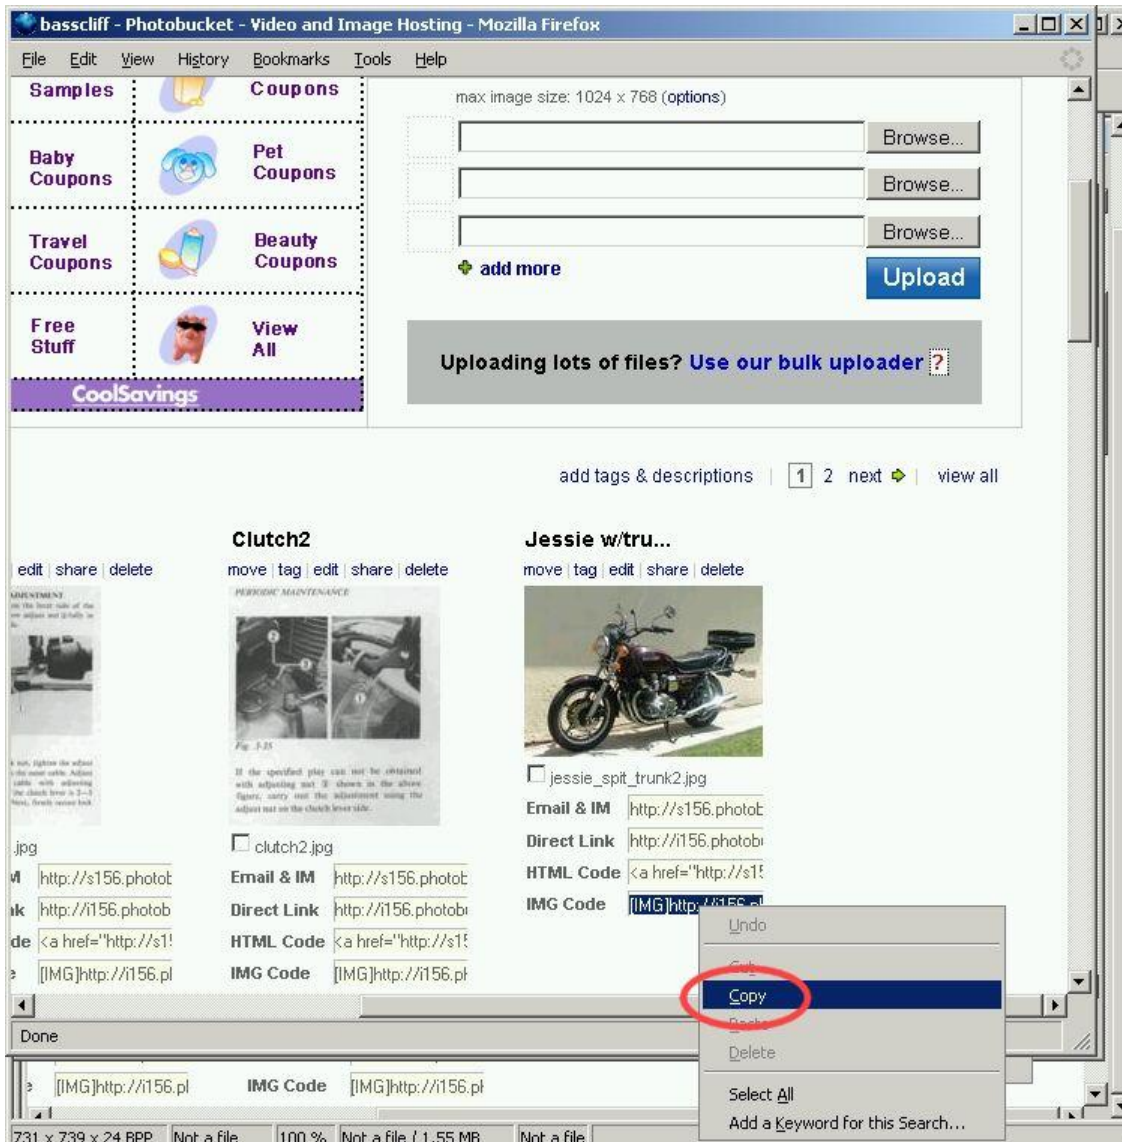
bassclifff - Photobucket - Video and Image Hosting - Mozilla Firefox

File Edit View History Bookmarks Tools Help

Samples | Coupons
Baby Coupons | Pet Coupons
Travel Coupons | Beauty Coupons
Free Stuff | View All
CoolSavings

max image size: 1024 x 768 (options)

Browse...
Browse...
Browse...
add more
Upload

Uploading lots of files? Use our bulk uploader ?

add tags & descriptions | 1 2 next | view all

edit | share | delete
.jpg
http://s156.photob
http://i156.photob
<a href="http://s1
[IMG]http://i156.pl

Clutch2
move | tag | edit | share | delete
PERIODIC MAINTENANCE
Fig. 3-25
clutch2.jpg
Email & IM http://s156.photob
Direct Link http://i156.photob
HTML Code <a href="http://s1
IMG Code [IMG]http://i156.pl

Jessie w/tru...
move | tag | edit | share | delete
jessie_spit_trunk2.jpg
Email & IM http://s156.photob
Direct Link http://i156.photob
HTML Code <a href="http://s1
IMG Code [IMG]http://i156.pl

Undo
Cut
Copy
Paste
Delete
Select All
Add a Keyword for this Search...

Done

[IMG]http://i156.pl IMG Code [IMG]http://i156.pl

731 x 739 x 24 BPP | Not a file | 100 % | Not a file / 1.55 MB | Not a file